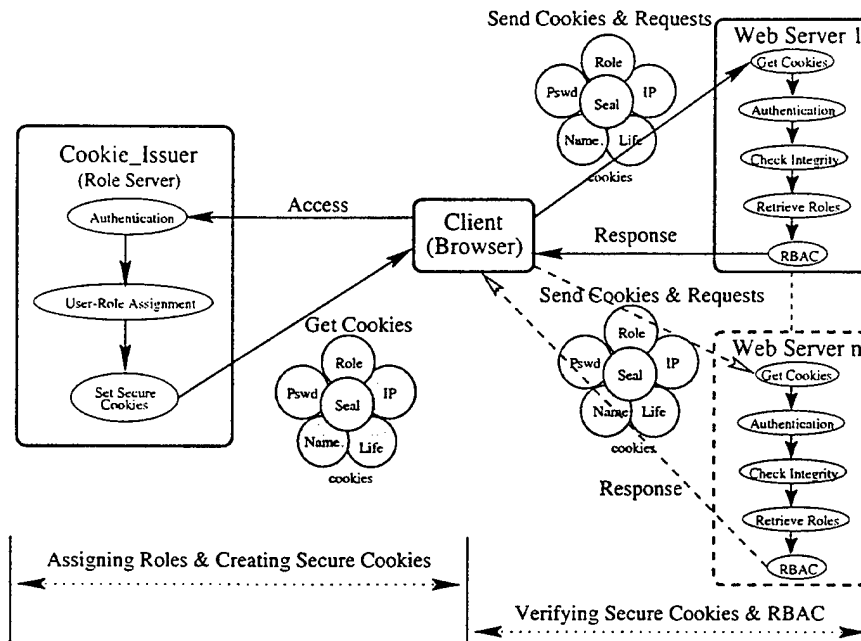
Send Cookies & Requests

Role
Pswd
Seal
IP
Name.
Life
cookies

Web Server 1
Get Cookies
Authentication
Check Integrity
Retrieve Roles
RBAC

Cookie_Issuer
(Role Server)
Authentication
User-Role Assignment
Set Secure Cookies

Access

Client
(Browser)

Response

Send Cookies & Requests

Get Cookies

Role
Pswd
Seal
IP
Name.
Life
cookies

Role
Pswd
Seal
IP
Name.
Life
cookies

Web Server n
Get Cookies
Authentication
Check Integrity
Retrieve Roles
RBAC

Response

Assigning Roles & Creating Secure Cookies

Verifying Secure Cookies & RBAC